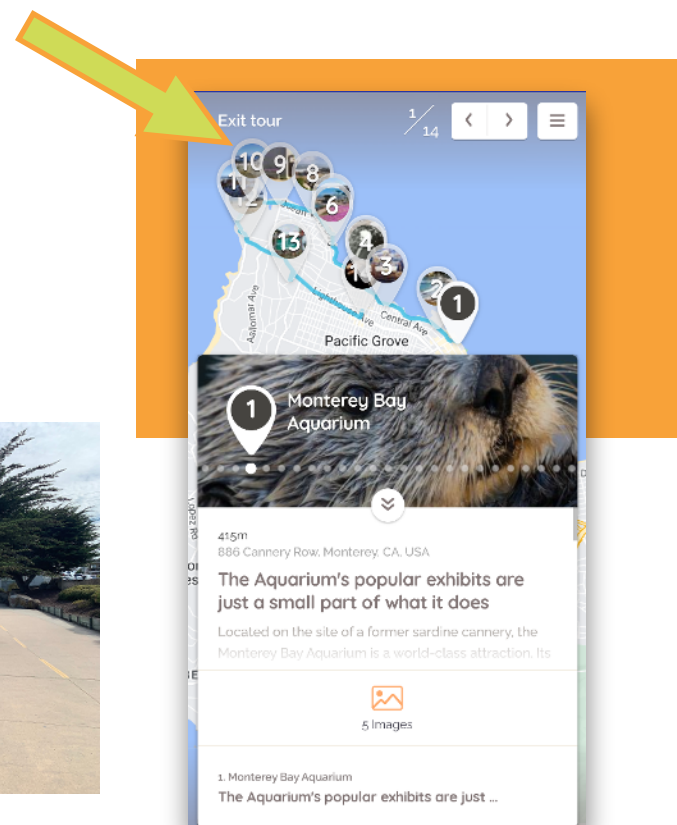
Exit tour

$\frac{1}{14}$

10
9
8
11
12
6
13
4
1
3
2
1

Asilomar Ave
Lighthouse Ave
Central Ave
Pacific Grove

1
Monterey Bay Aquarium

415m
886 Cannery Row, Monterey, CA, USA

The Aquarium's popular exhibits are just a small part of what it does

Located on the site of a former sardine cannery, the Monterey Bay Aquarium is a world-class attraction. Its

5 Images

1. Monterey Bay Aquarium
The Aquarium's popular exhibits are just ...